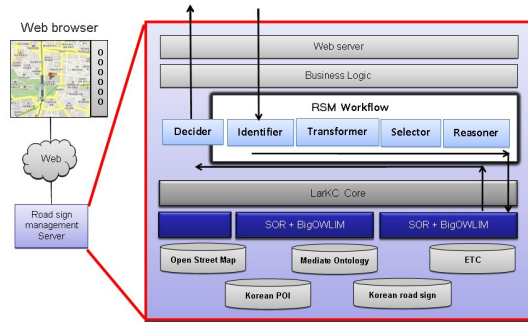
Web browser

Web

Road sign management Server

Web server

Business Logic

RSM Workflow

Decider

Identifier

Transformer

Selector

Reasoner

LarKC Core

SOR + BigOWLIM

SOR + BigOWLIM

Open Street Map

Mediate Ontology

ETC

Korean POI

Korean road sign